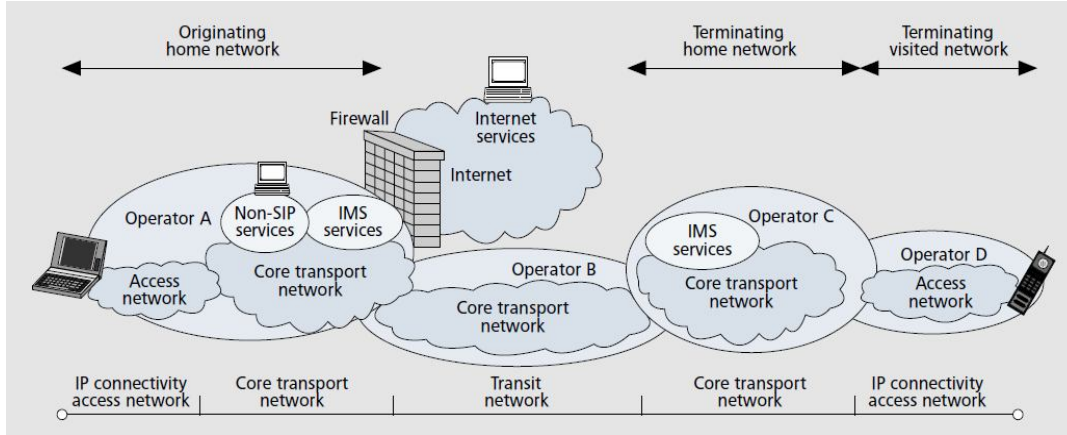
Originating home network

Terminating home network

Terminating visited network

Firewall

Internet services

Internet

Operator A

Non-SIP services

IMS services

Access network

Core transport network

Operator B

Core transport network

IMS services

Operator C

Core transport network

Operator D

Access network

IP connectivity access network

Core transport network

Transit network

Core transport network

IP connectivity access network